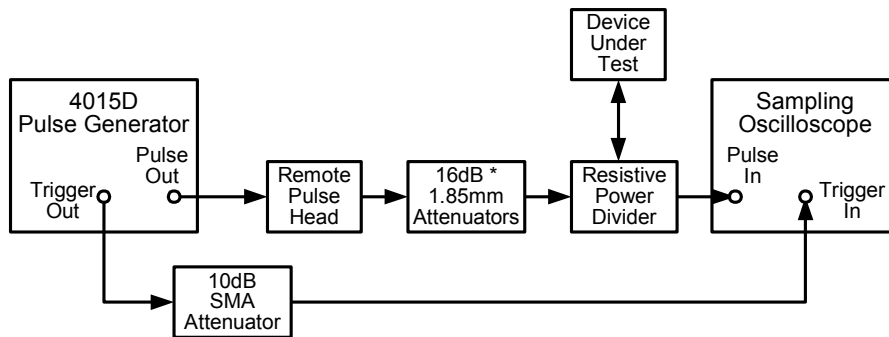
Device Under Test

4015D Pulse Generator

Pulse Out

Trigger Out

Remote Pulse Head

16dB * 1.85mm Attenuators

Resistive Power Divider

Sampling Oscilloscope

Pulse In

Trigger In

10dB SMA Attenuator